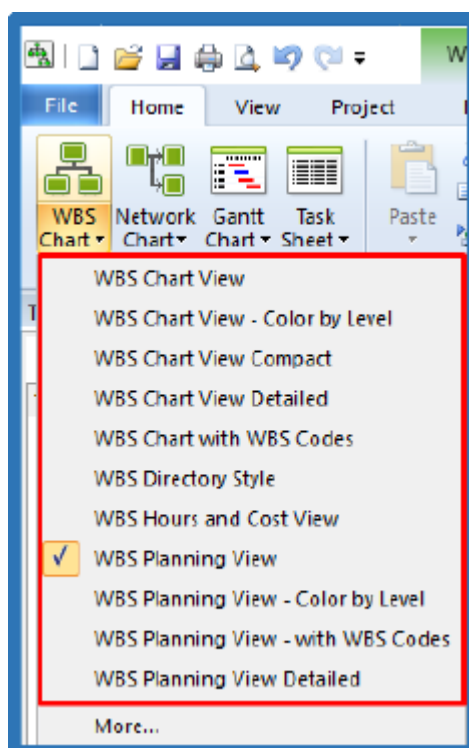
W

File Home View Project

WBS Chart ▾ Network Chart ▾ Gantt Chart ▾ Task Sheet ▾ Paste

T

WBS Chart View
WBS Chart View - Color by Level
WBS Chart View Compact
WBS Chart View Detailed
WBS Chart with WBS Codes
WBS Directory Style
WBS Hours and Cost View
✓ WBS Planning View
WBS Planning View - Color by Level
WBS Planning View - with WBS Codes
WBS Planning View Detailed

More...